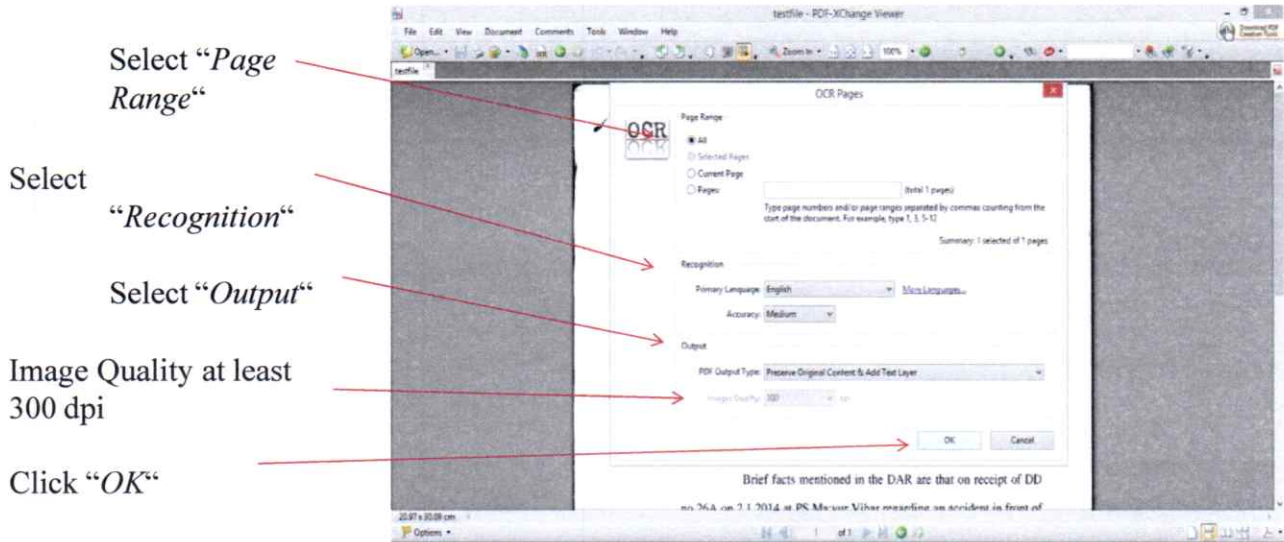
Select "*Page Range*"

Select "*Recognition*"

Select "*Output*"

Image Quality at least 300 dpi

Click "*OK*"

testfile - PDF-XChange Viewer

File Edit View Document Comments Tools Window Help

Open... Zoom In 100%

testfile

OCR Pages

OCR

Page Range

All

Selected Pages

Current Page

Pages: (total 1 pages)

Type page numbers and/or page ranges separated by commas counting from the start of the document. For example, type 1, 3, 5-12

Summary: 1 selected of 1 pages

Recognition

Primary Language: English More Languages...

Accuracy: Medium

Output

PDF Output Type: Preserve Original Content & Add Text Layer

Image Quality: 300 dpi

OK Cancel

Brief facts mentioned in the DAR are that on receipt of DD

no 26A on 2.1.2014 at PS Mayur Vihar regarding an accident in front of

20.97 x 30.09 cm

Options

1 of 1